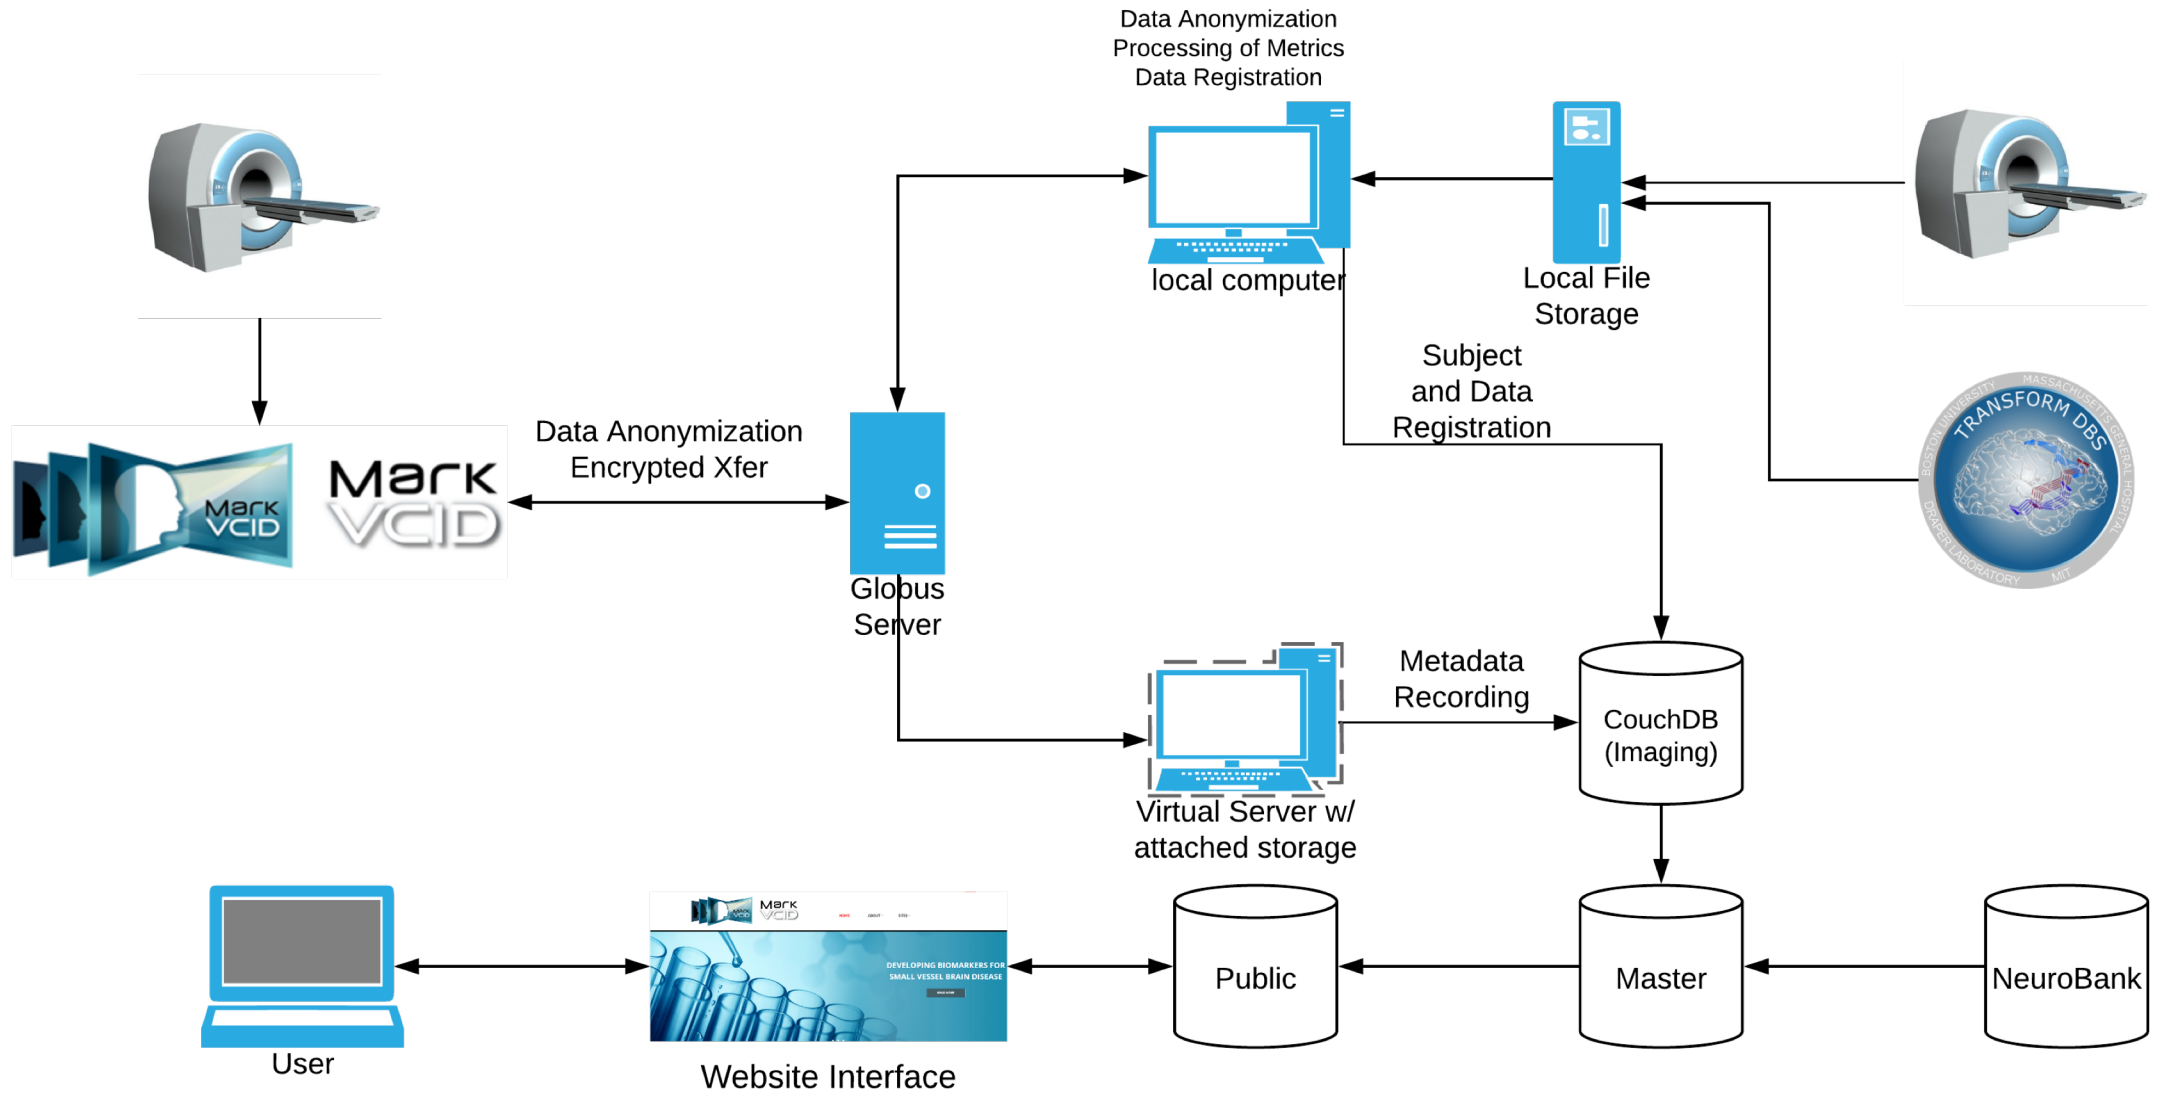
Data Anonymization
Processing of Metrics
Data Registration

local computer

Local File Storage

Subject and Data Registration

MarK VCID

MarK VCID

Data Anonymization
Encrypted Xfer

Globus Server

TRANSFORM DBS
BOSTON UNIVERSITY
MASSACHUSETTS GENERAL HOSPITAL
DRAPER LABORATORY
MIT

Metadata Recording

CouchDB (Imaging)

Virtual Server w/ attached storage

MarK VCID

DEVELOPING BIOMARKERS FOR SMALL VESSEL BRAIN DISEASE

User

Website Interface

Public

Master

NeuroBank